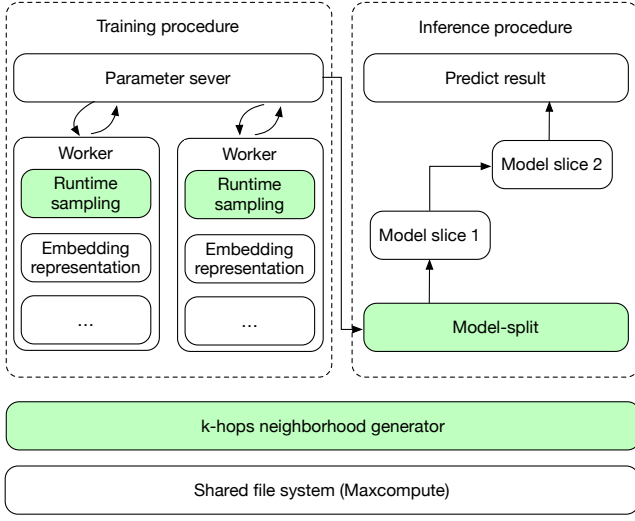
Training procedure

Parameter sever

Worker

Runtime sampling

Embedding representation

...

Worker

Runtime sampling

Embedding representation

...

Inference procedure

Predict result

Model slice 2

Model slice 1

Model-split

k-hops neighborhood generator

Shared file system (Maxcompute)